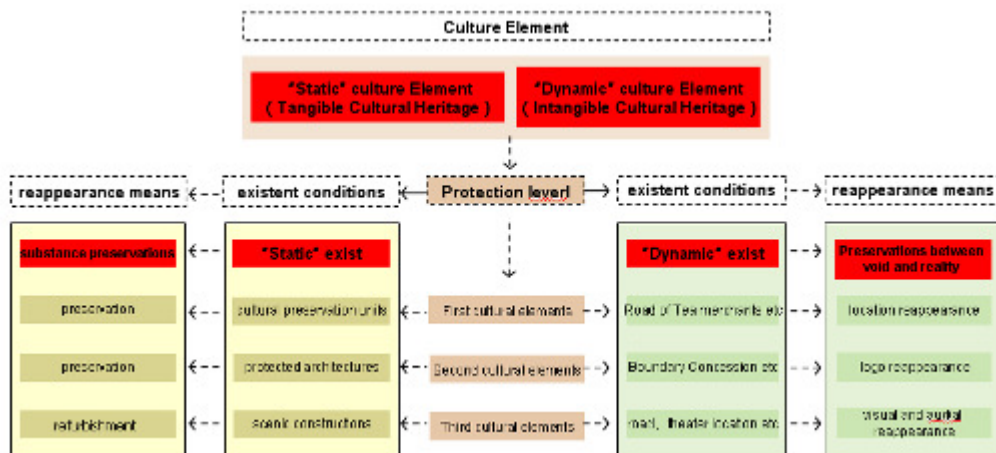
Culture Element

"Static" culture Element ( Tangible Cultural Heritage )

"Dynamic" culture Element ( Intangible Cultural Heritage )

reappearance means

existent conditions

Protection leyerd

existent conditions

reappearance means

substance preservations

"Static" exist

"Dynamic" exist

Preservations between void and reality

preservation

cultural preservation units

First cultural elements

Road of Tea merchants etc

location reappearance

preservation

protected architectures

Second cultural elements

Boundary Concession etc

logo reappearance

refurbishment

scenic constructions

Third cultural elements

road, theater location etc

visual and aural reappearance